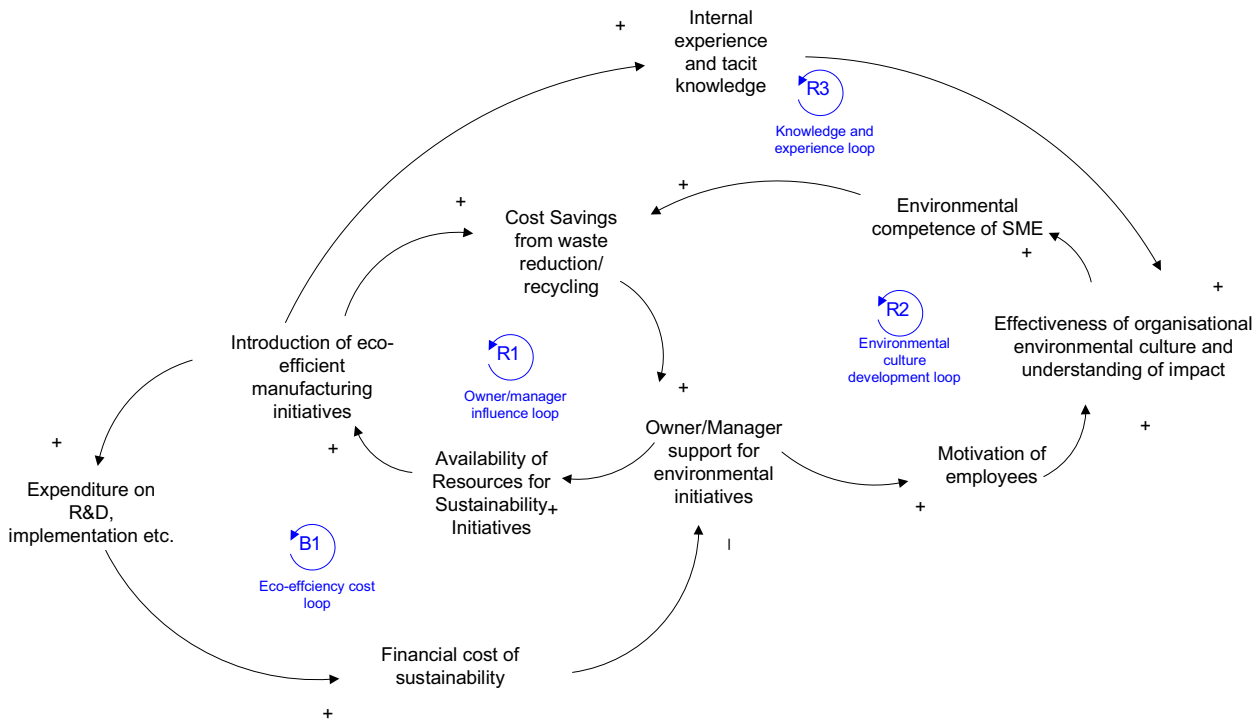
+

Internal experience and tacit knowledge

R3

Knowledge and experience loop

+

+

Cost Savings from waste reduction/ recycling

Environmental competence of SME

+

+

R2

Environmental culture development loop

Effectiveness of organisational environmental culture and understanding of impact

Introduction of eco-efficient manufacturing initiatives

R1

Owner/manager influence loop

+

Owner/Manager support for environmental initiatives

+

+

Availability of Resources for Sustainability Initiatives

+

Motivation of employees

+

Expenditure on R&D, implementation etc.

+

B1

Eco-effciency cost loop

l

Financial cost of sustainability

+